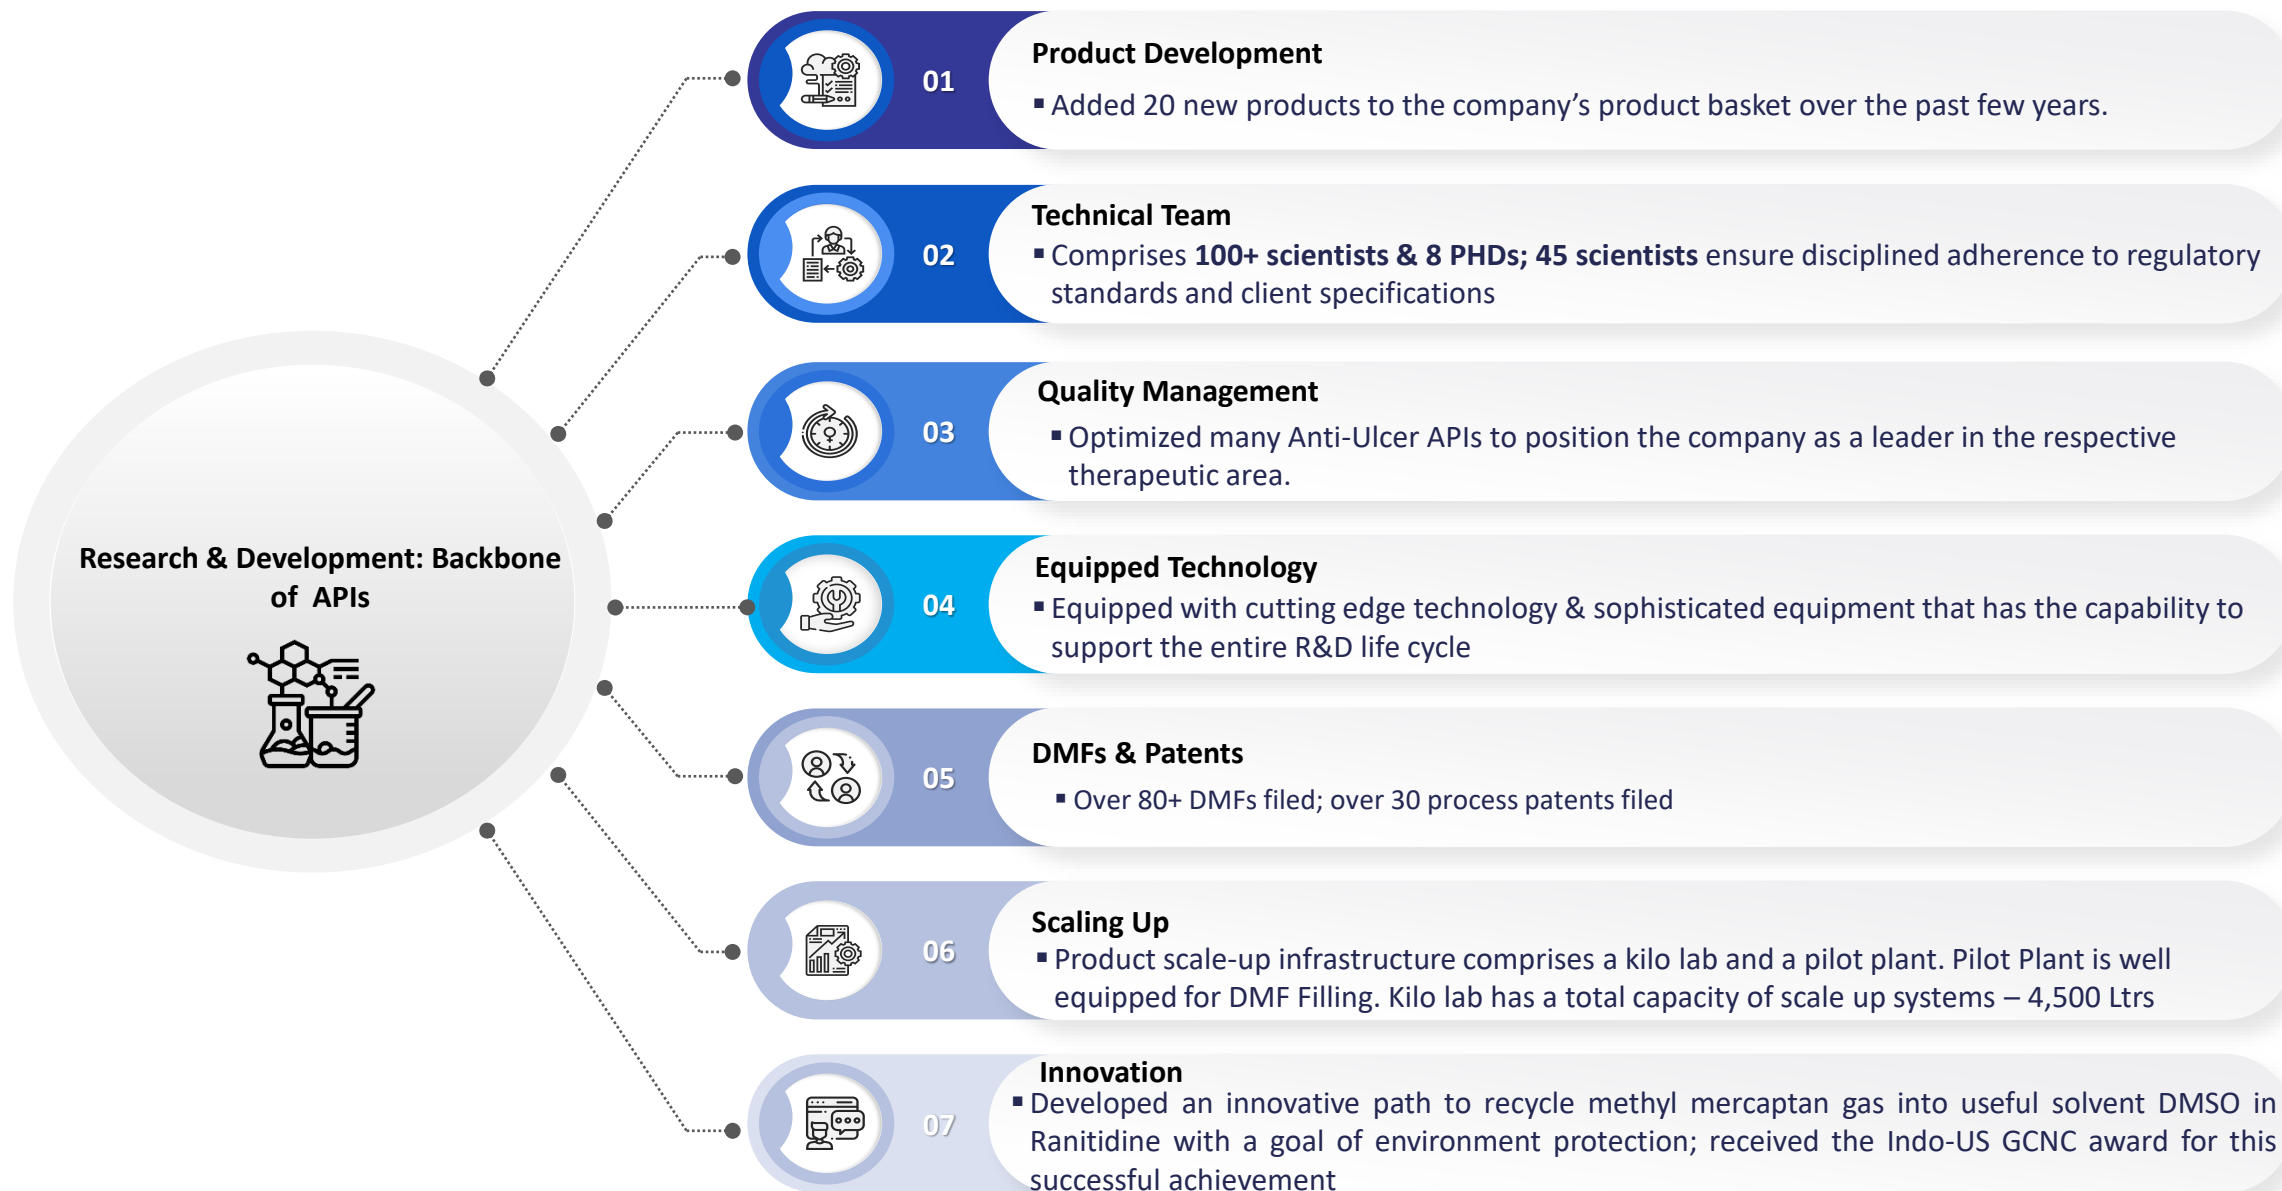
Research & Development: Backbone of APIs

01

Product Development

▪ Added 20 new products to the company's product basket over the past few years.

02

Technical Team

▪ Comprises **100+ scientists & 8 PHDs; 45 scientists** ensure disciplined adherence to regulatory standards and client specifications

03

Quality Management

▪ Optimized many Anti-Ulcer APIs to position the company as a leader in the respective therapeutic area.

04

Equipped Technology

▪ Equipped with cutting edge technology & sophisticated equipment that has the capability to support the entire R&D life cycle

05

DMFs & Patents

▪ Over 80+ DMFs filed; over 30 process patents filed

06

Scaling Up

▪ Product scale-up infrastructure comprises a kilo lab and a pilot plant. Pilot Plant is well equipped for DMF Filling. Kilo lab has a total capacity of scale up systems – 4,500 Ltrs

07

Innovation

▪ Developed an innovative path to recycle methyl mercaptan gas into useful solvent DMSO in Ranitidine with a goal of environment protection; received the Indo-US GCNC award for this successful achievement